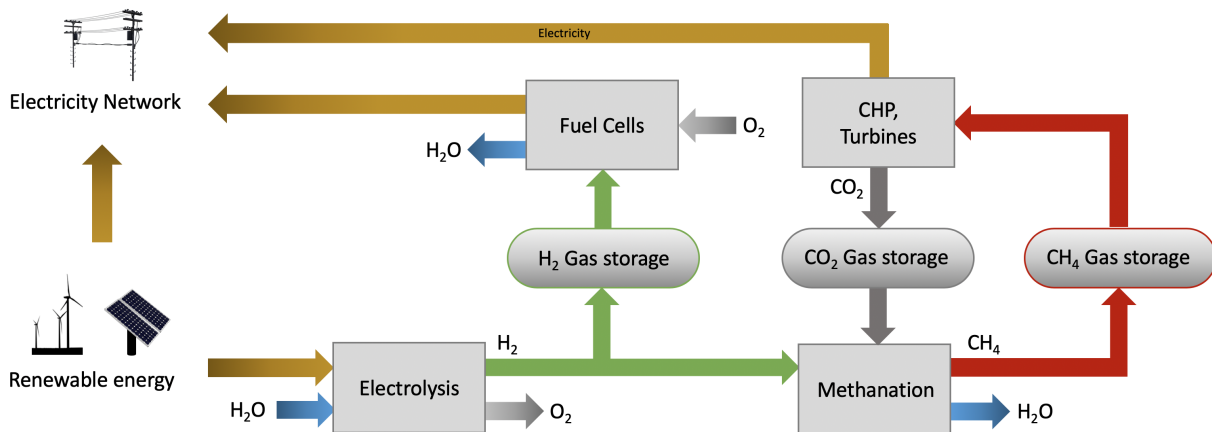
Electricity

Electricity Network

Fuel Cells

$O_2$

$H_2O$

CHP, Turbines

$CO_2$

$H_2$ Gas storage

$CO_2$ Gas storage

$CH_4$ Gas storage

Renewable energy

$H_2$

$CH_4$

Electrolysis

Methanation

$H_2O$

$O_2$

$H_2O$